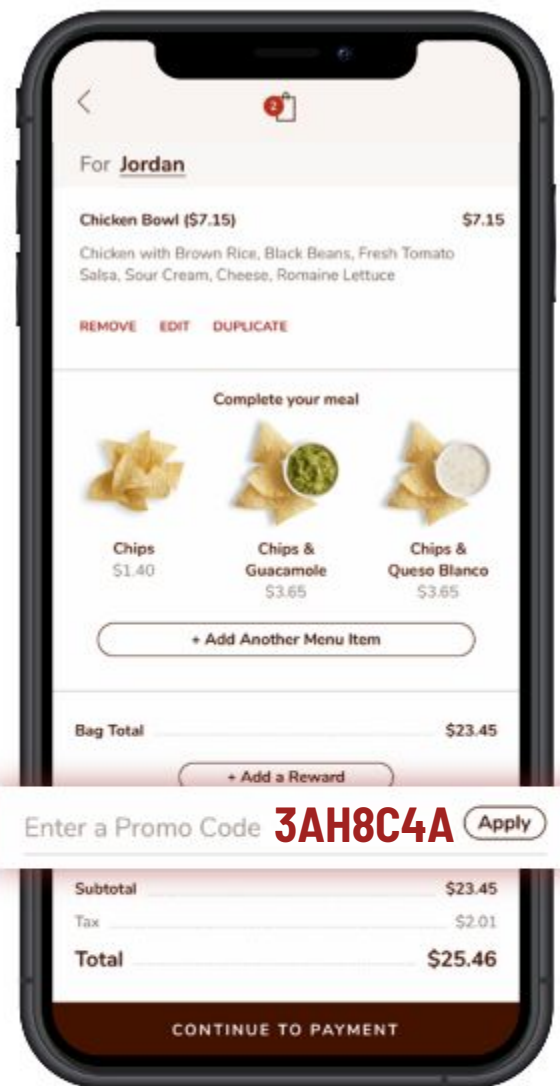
2

For Jordan

Chicken Bowl ($7.15) $7.15

Chicken with Brown Rice, Black Beans, Fresh Tomato Salsa, Sour Cream, Cheese, Romaine Lettuce

REMOVE EDIT DUPLICATE

Complete your meal

Chips
$1.40

Chips & Guacamole
$3.65

Chips & Queso Blanco
$3.65

+ Add Another Menu Item

Bag Total $23.45

+ Add a Reward

Enter a Promo Code 3AH8C4A Apply

Subtotal $23.45

Tax $2.01

Total $25.46

CONTINUE TO PAYMENT